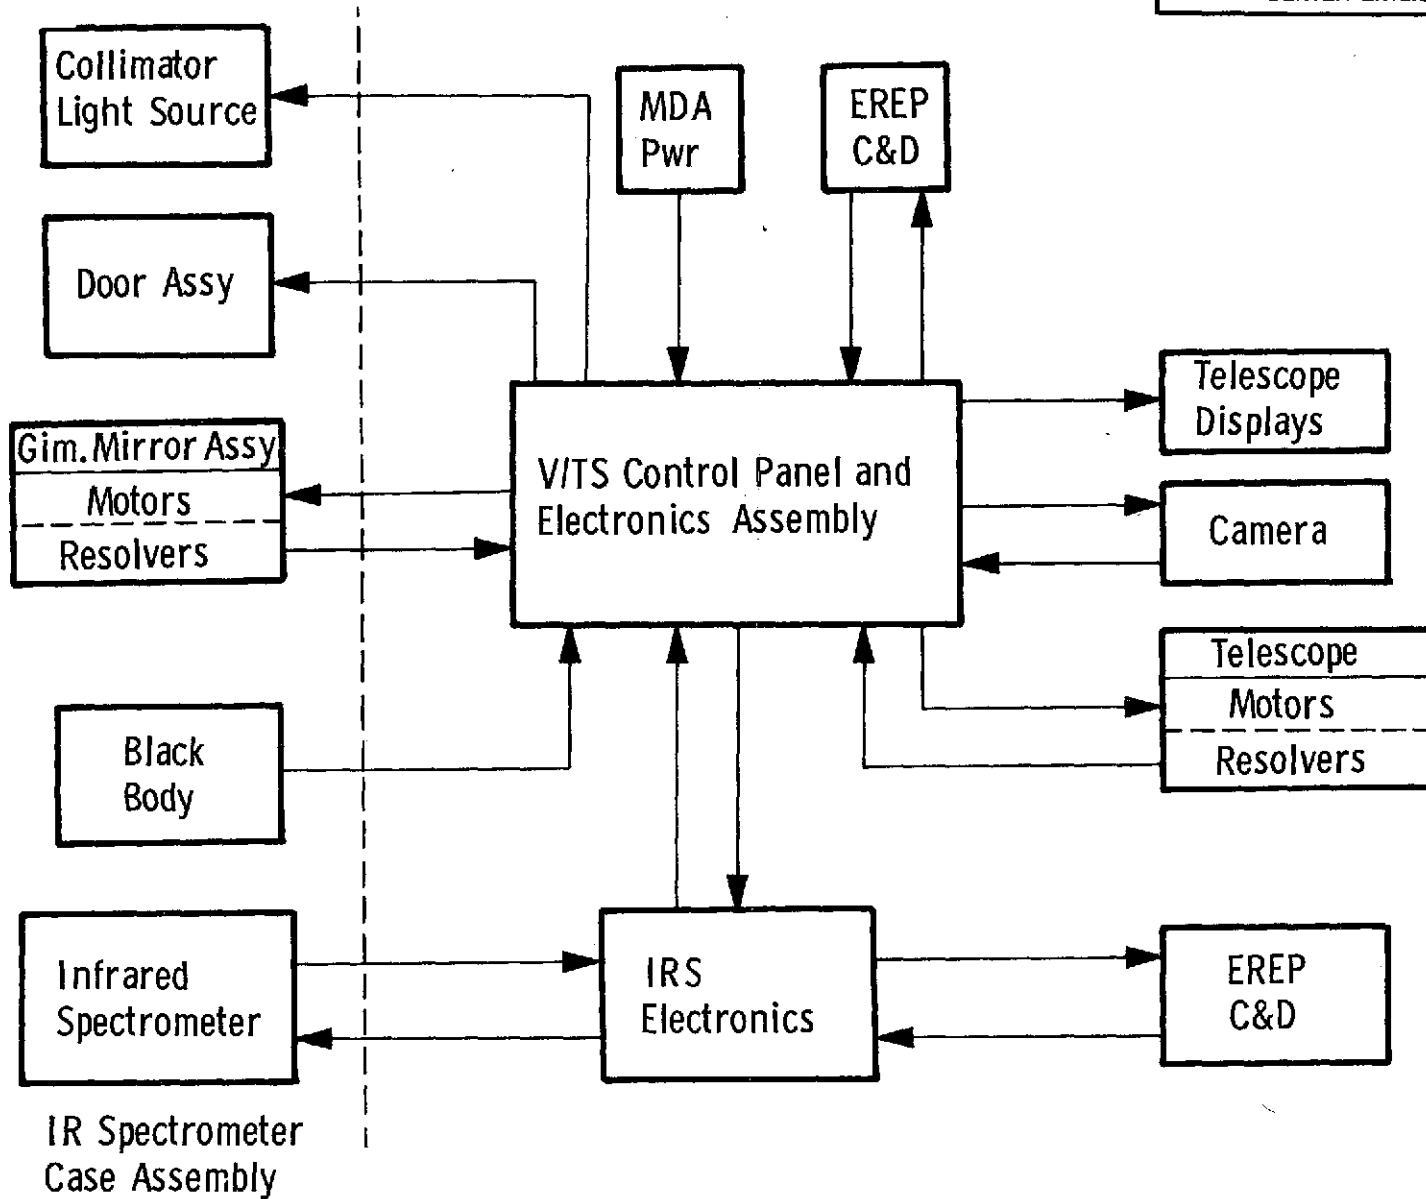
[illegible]

Collimator Light Source

MDA Pwr

EREP C&D

Door Assy

Telescope Displays

Gim. Mirror Assy
Motors
Resolvers

V/TS Control Panel and Electronics Assembly

Camera

Telescope
Motors
Resolvers

Black Body

Infrared Spectrometer

IRS Electronics

EREP C&D

IR Spectrometer Case Assembly